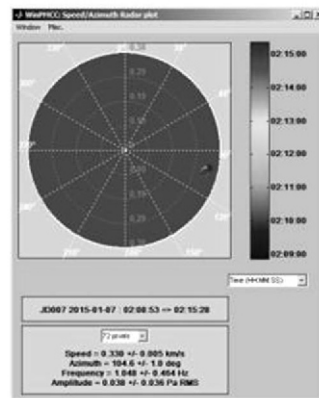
WinPMCC: Speed/Azimuth Radar plot
Window Misc.

0.38
0.29
0.19
0.10
02:15:00
02:14:00
02:13:00
02:12:00
02:11:00
02:10:00
02:09:00

Time (HH:MM:SS)

JD007 2015-01-07 : 02:08:53 => 02:15:28

72 pixels

Speed = 0.338 +/- 0.005 km/s
Azimuth = 104.6 +/- 1.0 deg
Frequency = 1.048 +/- 0.464 Hz
Amplitude = 0.038 +/- 0.036 Pa RMS